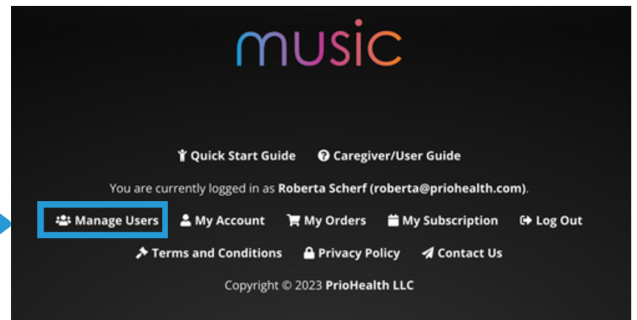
music

Quick Start Guide   Caregiver/User Guide

You are currently logged in as Roberta Scherf (roberta@priohealth.com).

Manage Users   My Account   My Orders   My Subscription   Log Out

Terms and Conditions   Privacy Policy   Contact Us

Copyright © 2023 PrioHealth LLC